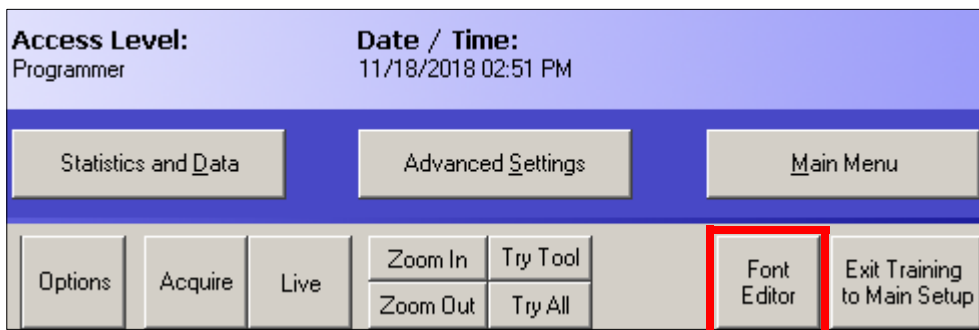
Access Level:
Programmer

Date / Time:
11/18/2018 02:51 PM

Statistics and Data

Advanced Settings

Main Menu

Options

Acquire

Live

Zoom In

Zoom Out

Try Tool

Try All

Font Editor

Exit Training to Main Setup